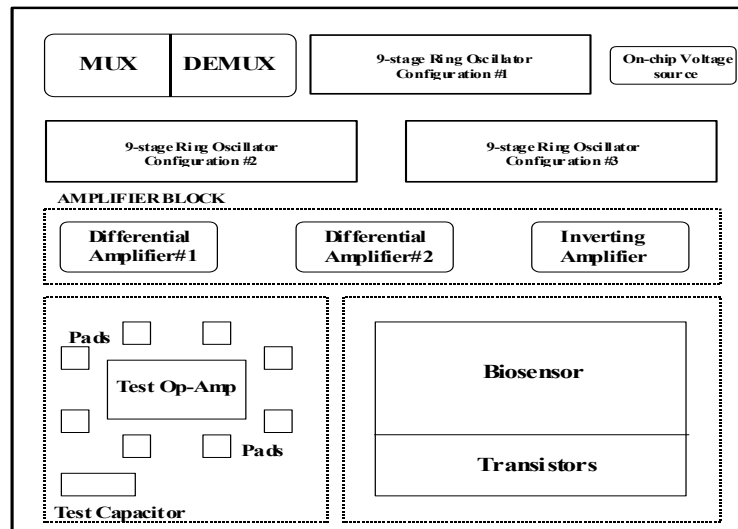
MUX
DEMUX
9-stage Ring Oscillator Configuration #1
On-chip Voltage source
9-stage Ring Oscillator Configuration #2
9-stage Ring Oscillator Configuration #3
AMPLIFIER BLOCK
Differential Amplifier#1
Differential Amplifier#2
Inverting Amplifier
Pads
Test Op-Amp
Pads
Test Capacitor
Biosensor
Transistors